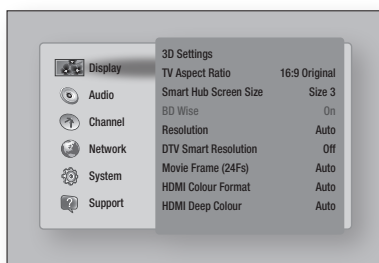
Display
Audio
Channel
Network
System
Support

| | |
|---|---|
| 3D Settings | |
| TV Aspect Ratio | 16:9 Original |
| Smart Hub Screen Size | Size 3 |
| BD Wise | On |
| Resolution | Auto |
| DTV Smart Resolution | Off |
| Movie Frame (24Fs) | Auto |
| HDMI Colour Format | Auto |
| HDMI Deep Colour | Auto |